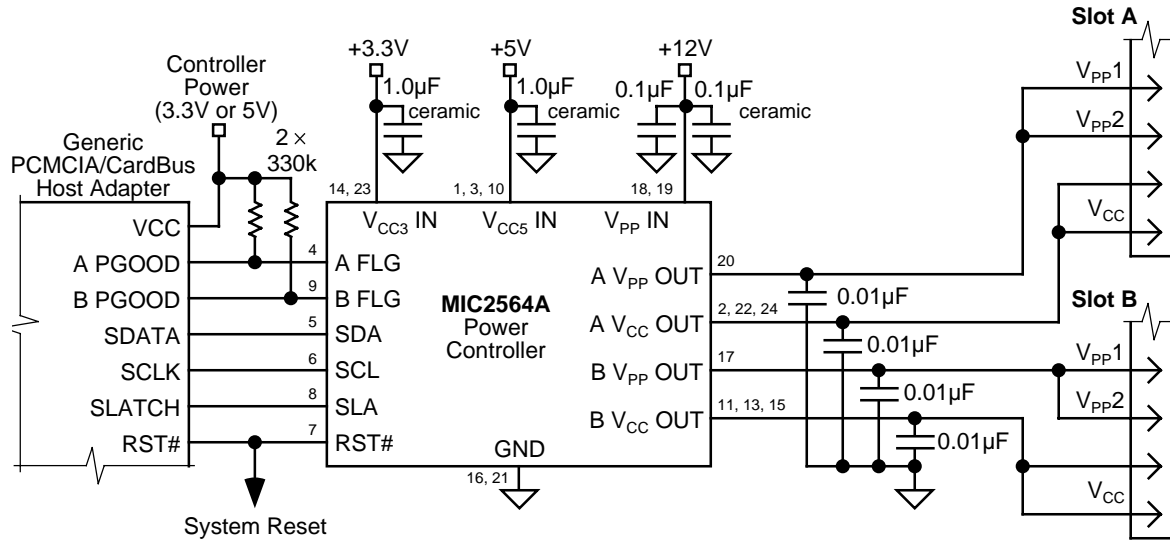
Controller Power (3.3V or 5V)

Generic PCMCIA/CardBus Host Adapter

2 × 330k

+3.3V
1.0µF
ceramic

+5V
1.0µF
ceramic

+12V
0.1µF
0.1µF
ceramic

Slot A

$V_{PP}1$
$V_{PP}2$
$V_{CC}$

VCC
A PGOOD
B PGOOD
SDATA
SCLK
SLATCH
RST#

14, 23
1, 3, 10
18, 19

$V_{CC3}$ IN
$V_{CC5}$ IN
$V_{PP}$ IN

4
A FLG
9
B FLG
5
SDA
6
SCL
8
SLA
7
RST#

MIC2564A
Power Controller

A $V_{PP}$ OUT
20
A $V_{CC}$ OUT
2, 22, 24
B $V_{PP}$ OUT
17
B $V_{CC}$ OUT
11, 13, 15

GND
16, 21

0.01µF
0.01µF
0.01µF
0.01µF

Slot B

$V_{PP}1$
$V_{PP}2$
$V_{CC}$

System Reset